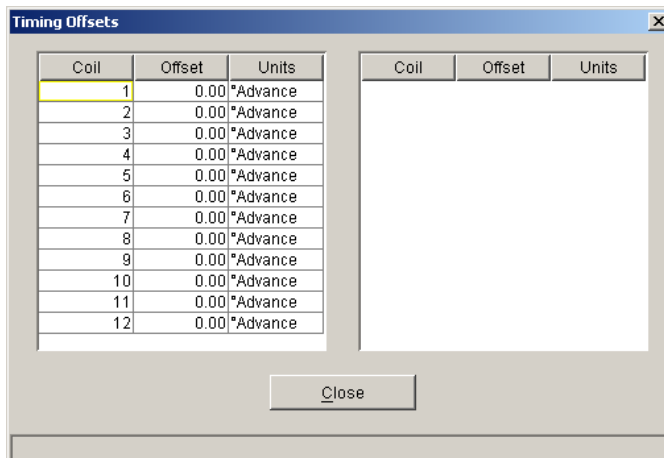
Timing Offsets

| Coil | Offset | Units |
|---|---|---|
| 1 | 0.00 | °Advance |
| 2 | 0.00 | °Advance |
| 3 | 0.00 | °Advance |
| 4 | 0.00 | °Advance |
| 5 | 0.00 | °Advance |
| 6 | 0.00 | °Advance |
| 7 | 0.00 | °Advance |
| 8 | 0.00 | °Advance |
| 9 | 0.00 | °Advance |
| 10 | 0.00 | °Advance |
| 11 | 0.00 | °Advance |
| 12 | 0.00 | °Advance |

| Coil | Offset | Units |
|---|---|---|

Close